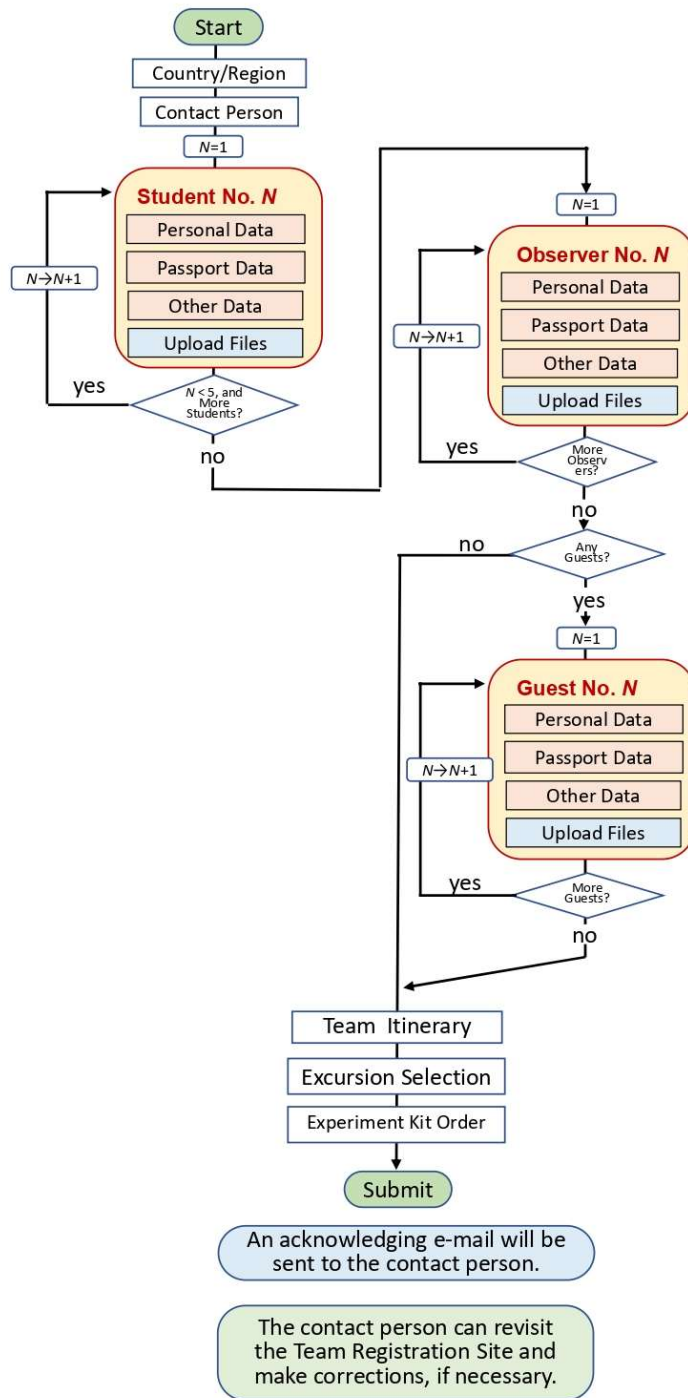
Start

Country/Region

Contact Person

$N$=1

Student No. $N$

Personal Data

Passport Data

Other Data

Upload Files

$N \rightarrow N+1$

yes

$N < 5$, and More Students?

no

$N$=1

Observer No. $N$

Personal Data

Passport Data

Other Data

Upload Files

$N \rightarrow N+1$

yes

More Observers?

no

no

Any Guests?

yes

$N$=1

Guest No. $N$

Personal Data

Passport Data

Other Data

Upload Files

$N \rightarrow N+1$

yes

More Guests?

no

Team Itinerary

Excursion Selection

Experiment Kit Order

Submit

An acknowledging e-mail will be sent to the contact person.

The contact person can revisit the Team Registration Site and make corrections, if necessary.